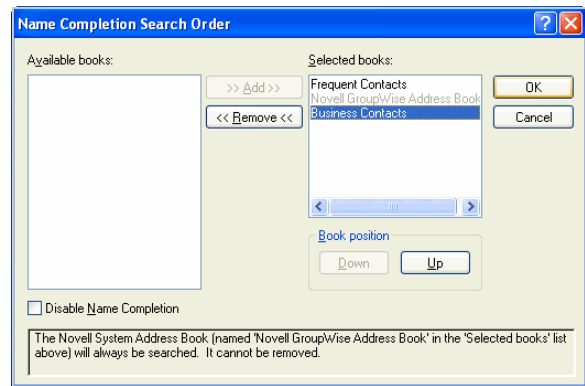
Name Completion Search Order

Available books:

>> Add >>

<< Remove <<

Selected books:

Frequent Contacts
Novell GroupWise Address Book
Business Contacts

OK

Cancel

Book position

Down

Up

Disable Name Completion

The Novell System Address Book (named 'Novell GroupWise Address Book' in the 'Selected books' list above) will always be searched. It cannot be removed.